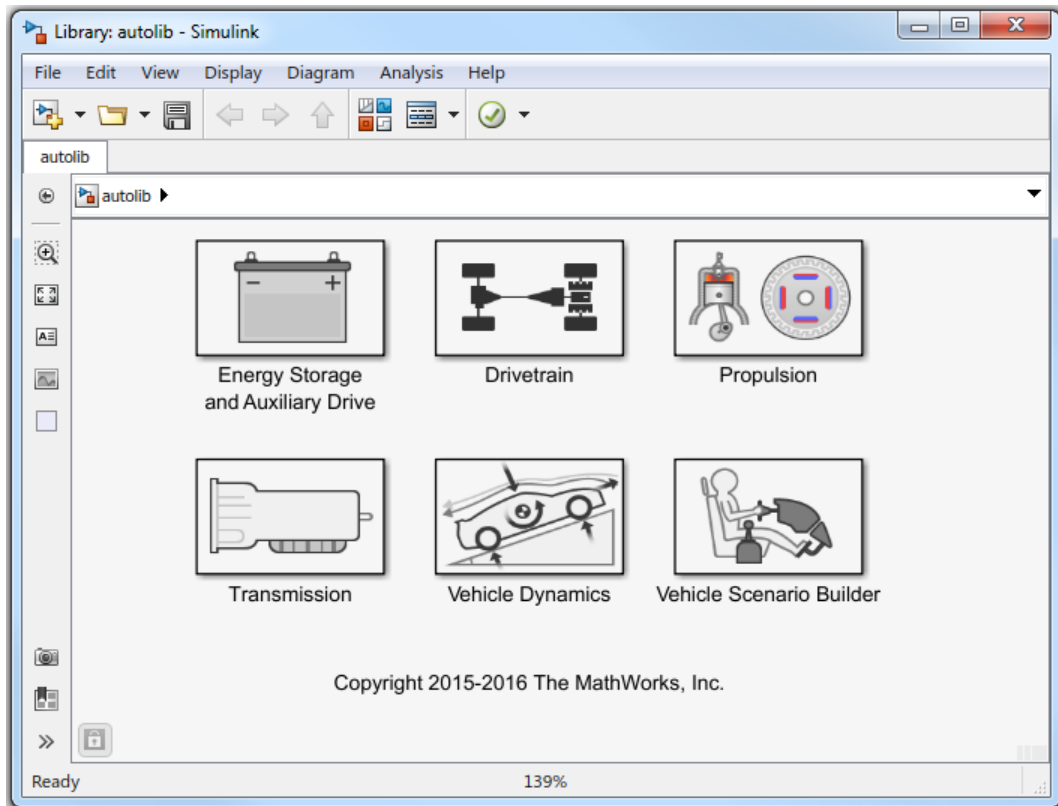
Library: autolib - Simulink

File Edit View Display Diagram Analysis Help

autolib

autolib

−
+

Energy Storage and Auxiliary Drive

Drivetrain

Propulsion

Transmission

Vehicle Dynamics

Vehicle Scenario Builder

Copyright 2015-2016 The MathWorks, Inc.

Ready

139%